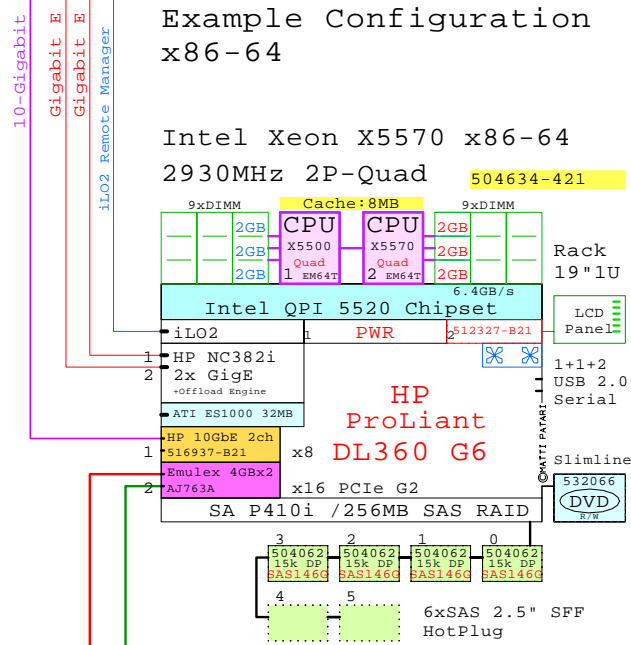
10-Gigabit
Gigabit E
Gigabit E
iLO2 Remote Manager

Example Configuration
x86-64

Intel Xeon X5570 x86-64
2930MHz 2P-Quad

504634-421

Cache:8MB
9xDIMM
9xDIMM
2GB
2GB
2GB
CPU
X5500
Quad
1 EM64T
CPU
X5570
Quad
2 EM64T
2GB
2GB
2GB

Rack
19"1U

6.4GB/s
Intel QPI 5520 Chipset

LCD
Panel

iLO2
1
PWR
2
512327-B21

1 HP NC382i
2 2x GigE
+Offload Engine

1+1+2
USB 2.0
Serial

ATI ES1000 32MB

HP
ProLiant
DL360 G6

©MATTI PATARI

1 HP 10GbE 2ch
516937-B21
x8

Emulex 4GBx2
2 AJ763A
x16 PCIe G2

Slimline
532066
DVD
R/W

SA P410i /256MB SAS RAID

3
504062
15k DP
SAS146G
2
504062
15k DP
SAS146G
1
504062
15k DP
SAS146G
0
504062
15k DP
SAS146G

4
5
6xSAS 2.5" SFF
HotPlug